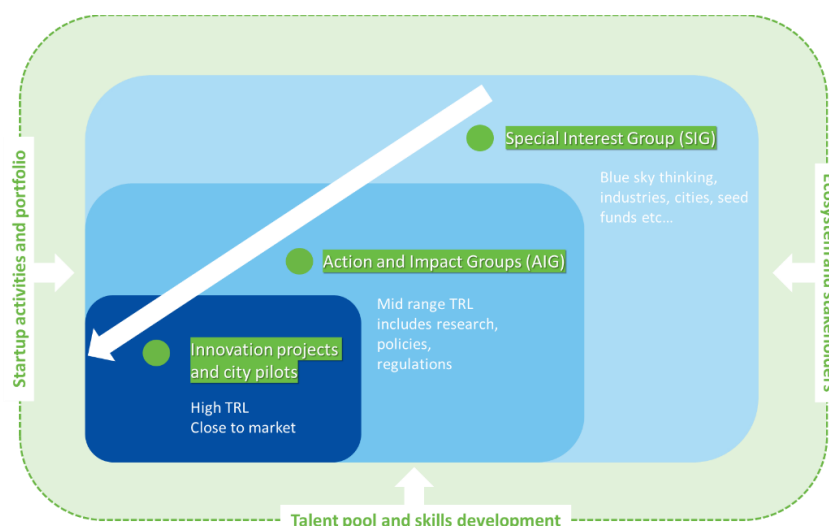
Startup activities and portfolio

Special Interest Group (SIG)

Blue sky thinking, industries, cities, seed funds etc…

Action and Impact Groups (AIG)

Mid range TRL includes research, policies, regulations

Innovation projects and city pilots

High TRL
Close to market

Ecosystem and stakeholders

Talent pool and skills development